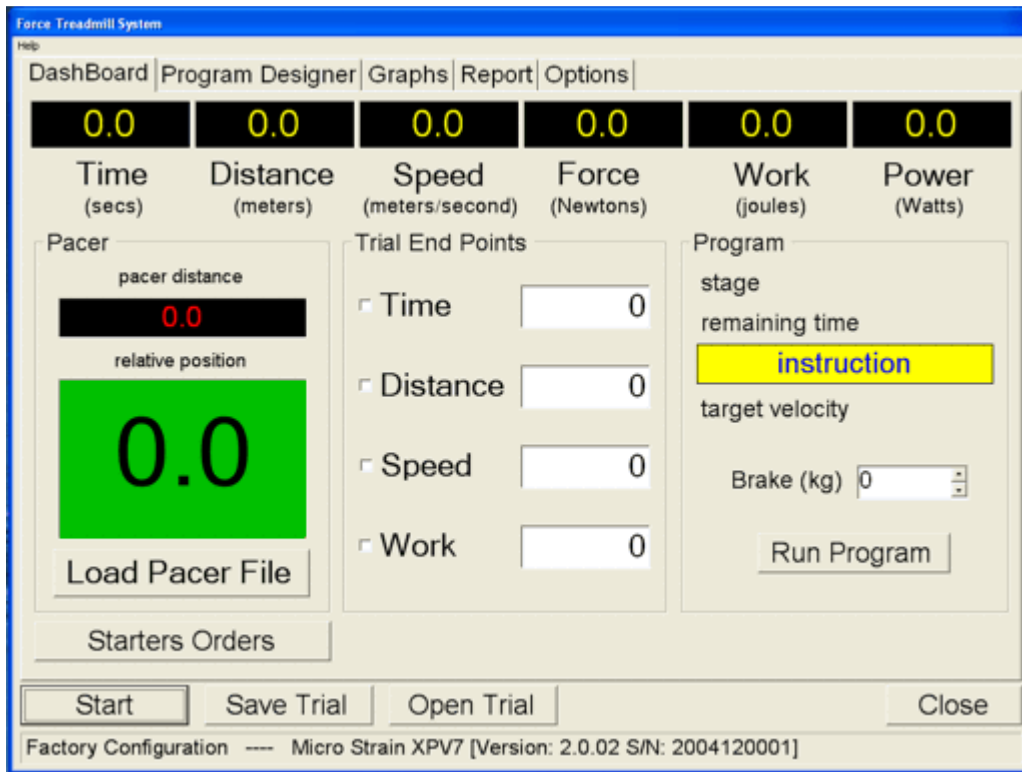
Force Treadmill System

Help

DashBoard | Program Designer | Graphs | Report | Options

0.0 0.0 0.0 0.0 0.0 0.0

Time (secs)

Distance (meters)

Speed (meters/second)

Force (Newtons)

Work (joules)

Power (Watts)

Pacer

pacer distance

0.0

relative position

0.0

Load Pacer File

Trial End Points

Time 0

Distance 0

Speed 0

Work 0

Program

stage

remaining time

instruction

target velocity

Brake (kg) 0

Run Program

Starters Orders

Start

Save Trial

Open Trial

Close

Factory Configuration ---- Micro Strain XPV7 [Version: 2.0.02 S/N: 2004120001]